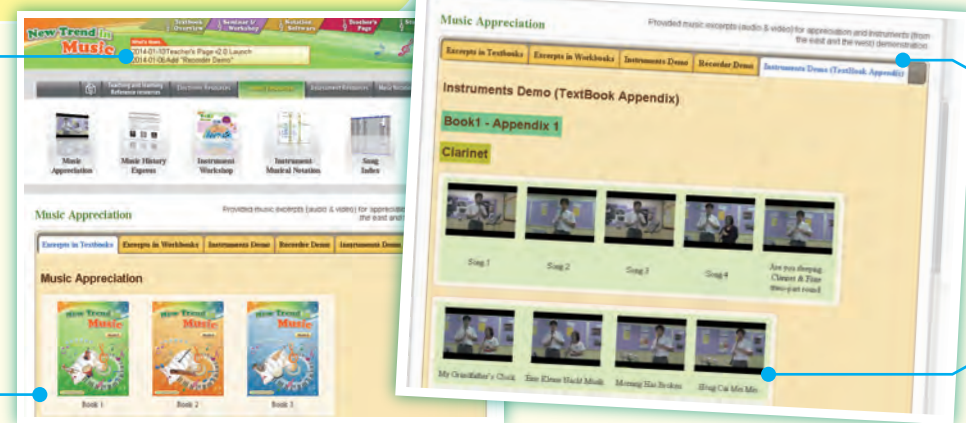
New Trend in Music

Textbook Overview
Seminar & Workshop
Notation Software
Teacher's Page

What's New
2014-01-10Teacher's Page v2.0 Launch
2014-01-06 Add "Recorder Demo"

Teaching and Learning Reference resources
Electronic Resources
Assessment Resources
Main Resources

Music Appreciation
Music History Express
Instrument Workshop
Instrument Musical Notation
Song Index

Music Appreciation
Provided music excerpts (audio & video) for appreciation and instruments (from the east and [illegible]

Excerpts in Textbooks | Excerpts in Workbooks | Instruments Demo | Recorder Demo | Instruments Demo

Music Appreciation

New Trend in Music
New Trend in Music
New Trend in Music

Book 1
Book 2
Book 3

Music Appreciation
Provided music excerpts (audio & video) for appreciation and instruments (from the east and the west) demonstration.

Excerpts in Textbooks | Excerpts in Workbooks | Instruments Demo | Recorder Demo | Instruments Demo (TextBook Appendix)

Instruments Demo (TextBook Appendix)

Book1 - Appendix 1

Clarinet

Song 1
Song 2
Song 3
Song 4
Are you sleeping Clarinet & Flute three-part round

My Grandfather's Clock
Eine Kleine Nacht Musik
Morning Has Broken
Jilong Cai Mei Mei